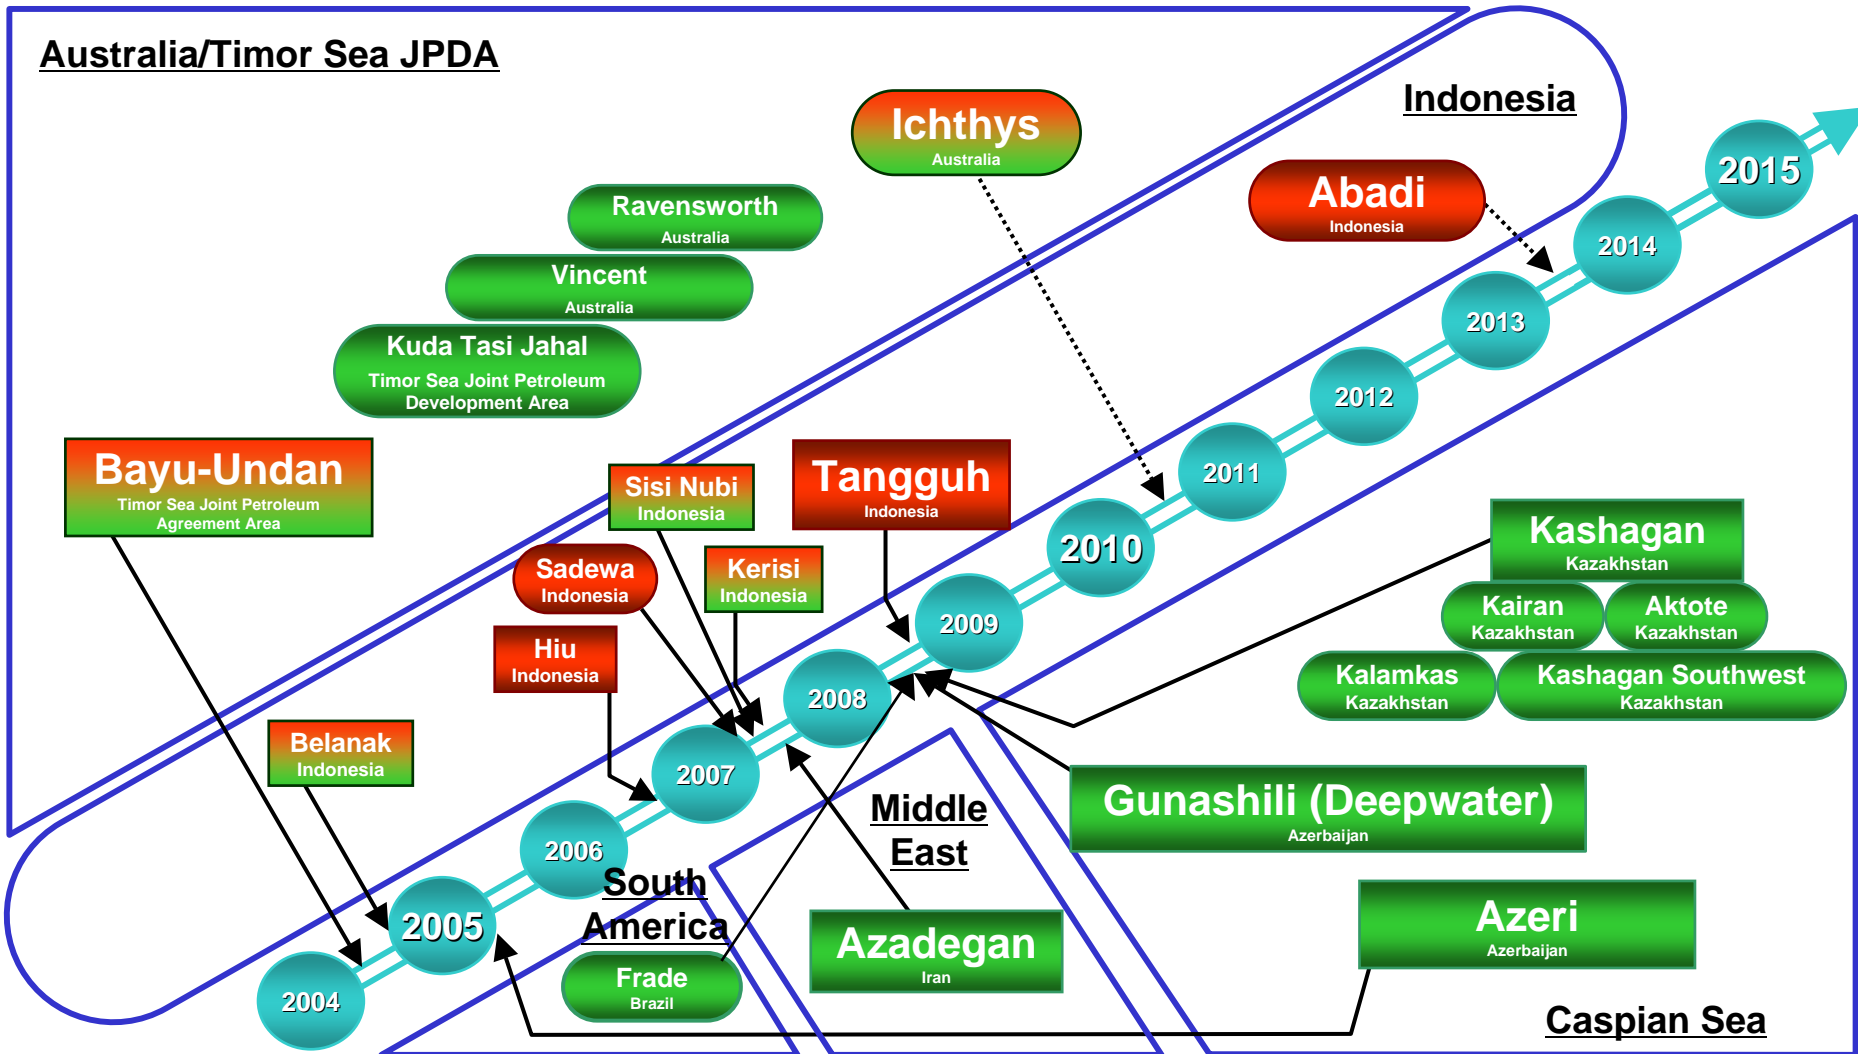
Australia/Timor Sea JPDA

Indonesia

Ichthys
Australia

Abadi
Indonesia

Ravensworth
Australia

Vincent
Australia

Kuda Tasi Jahal
Timor Sea Joint Petroleum Development Area

Bayu-Undan
Timor Sea Joint Petroleum Agreement Area

Sisi Nubi
Indonesia

Tangguh
Indonesia

Sadewa
Indonesia

Kerisi
Indonesia

Hiu
Indonesia

Belanak
Indonesia

2004
2005
2006
2007
2008
2009
2010
2011
2012
2013
2014
2015

Kashagan
Kazakhstan

Kairan
Kazakhstan

Aktote
Kazakhstan

Kalamkas
Kazakhstan

Kashagan Southwest
Kazakhstan

Gunashili (Deepwater)
Azerbaijan

Middle East

South America

Frade
Brazil

Azadegan
Iran

Azeri
Azerbaijan

Caspian Sea